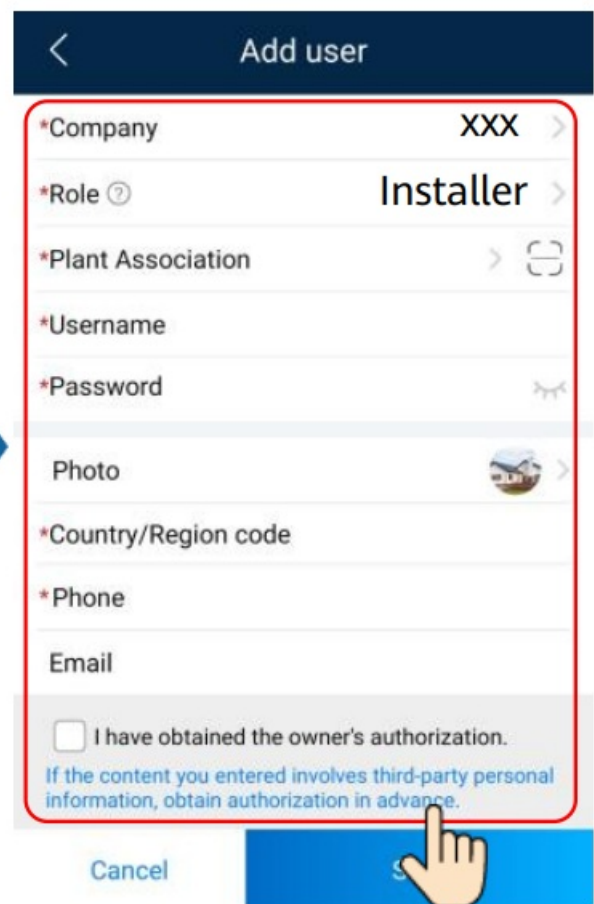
Add user

*Company XXX

*Role Installer

*Plant Association

*Username

*Password

Photo

*Country/Region code

*Phone

Email

I have obtained the owner's authorization.

If the content you entered involves third-party personal information, obtain authorization in advance.

Cancel

S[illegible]